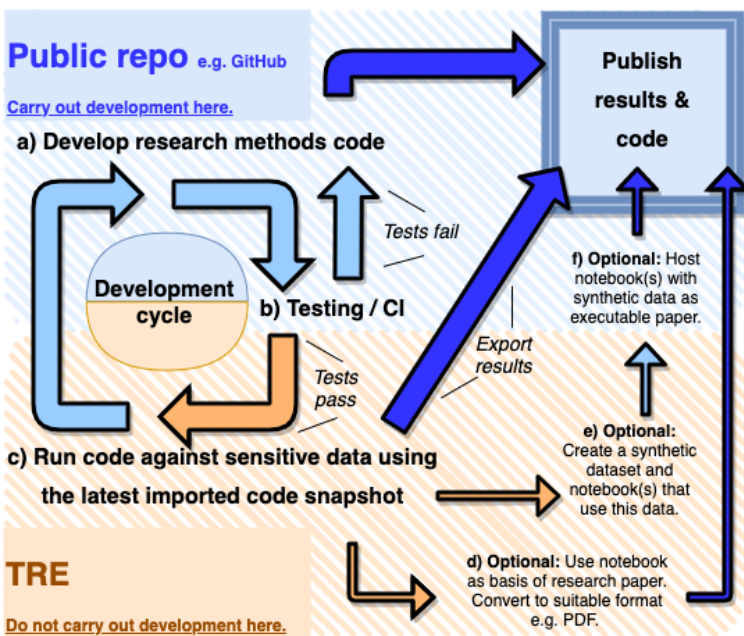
Public repo e.g. GitHub

Carry out development here.

a) Develop research methods code

Publish results & code

Tests fail

Development cycle

b) Testing / CI

f) Optional: Host notebook(s) with synthetic data as executable paper.

Export results

Tests pass

e) Optional: Create a synthetic dataset and notebook(s) that use this data.

c) Run code against sensitive data using the latest imported code snapshot

TRE

d) Optional: Use notebook as basis of research paper. Convert to suitable format e.g. PDF.

Do not carry out development here.